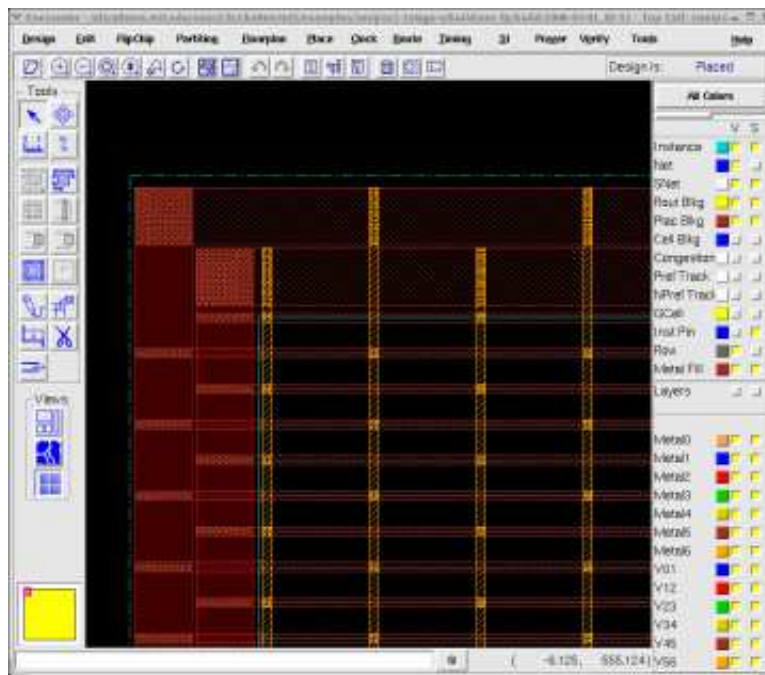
Encounter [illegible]

Design Edit FlipChip Partition Floorplan Place Clock Route Timing SI Power Verify Tools Help

Design is: Placed

Tools

Views

All Colors

V S

Instance
Net
SNet
Rout Blkg
Plac Blkg
Cell Blkg
Congestion
Pref Track
NPref Track
GCell
Inst Pin
Row
Metal Fill
Layers

Metal0
Metal1
Metal2
Metal3
Metal4
Metal5
Metal6
V01
V12
V23
V34
V45
V56

( -6.125, 555.124)